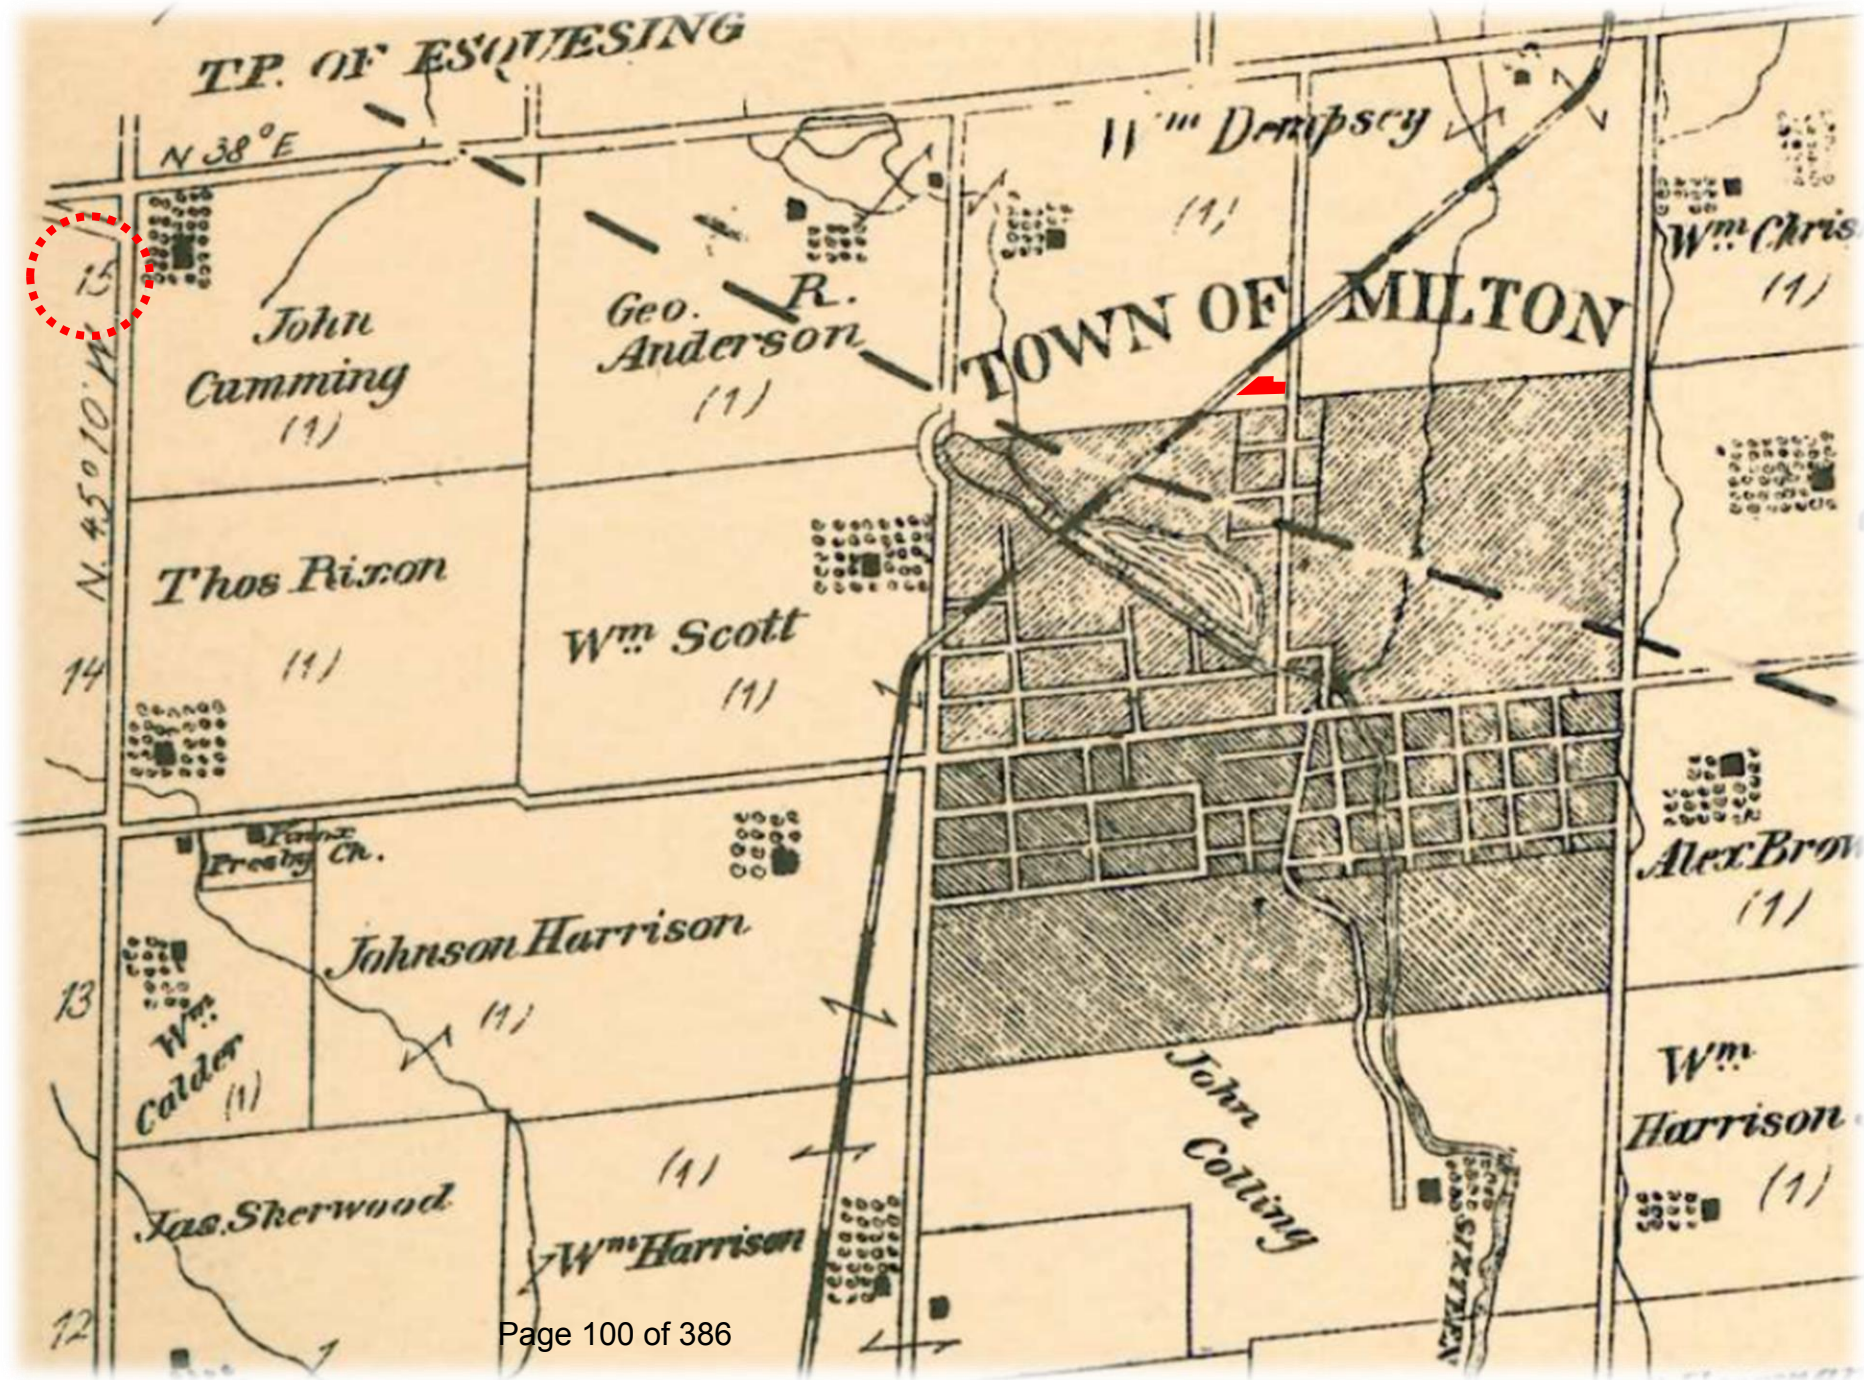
T.P. OF ESQUESING

N 38° E

Wm Dempsey
(1)

Wm Chris
(1)

15

John Cumming
(1)

Geo. R. Anderson
(1)

TOWN OF MILTON

N. 45° 10' W.

Thos Rixon
(1)

Wm Scott
(1)

14

Frame Presby Ch.

Alex Brow
(1)

Johnson Harrison
(1)

13

Wm Calder
(1)

John Colling

Wm Harrison
(1)

(1)

Jas. Sherwood

Wm Harrison

SIXTEEN

12

Page 100 of 386